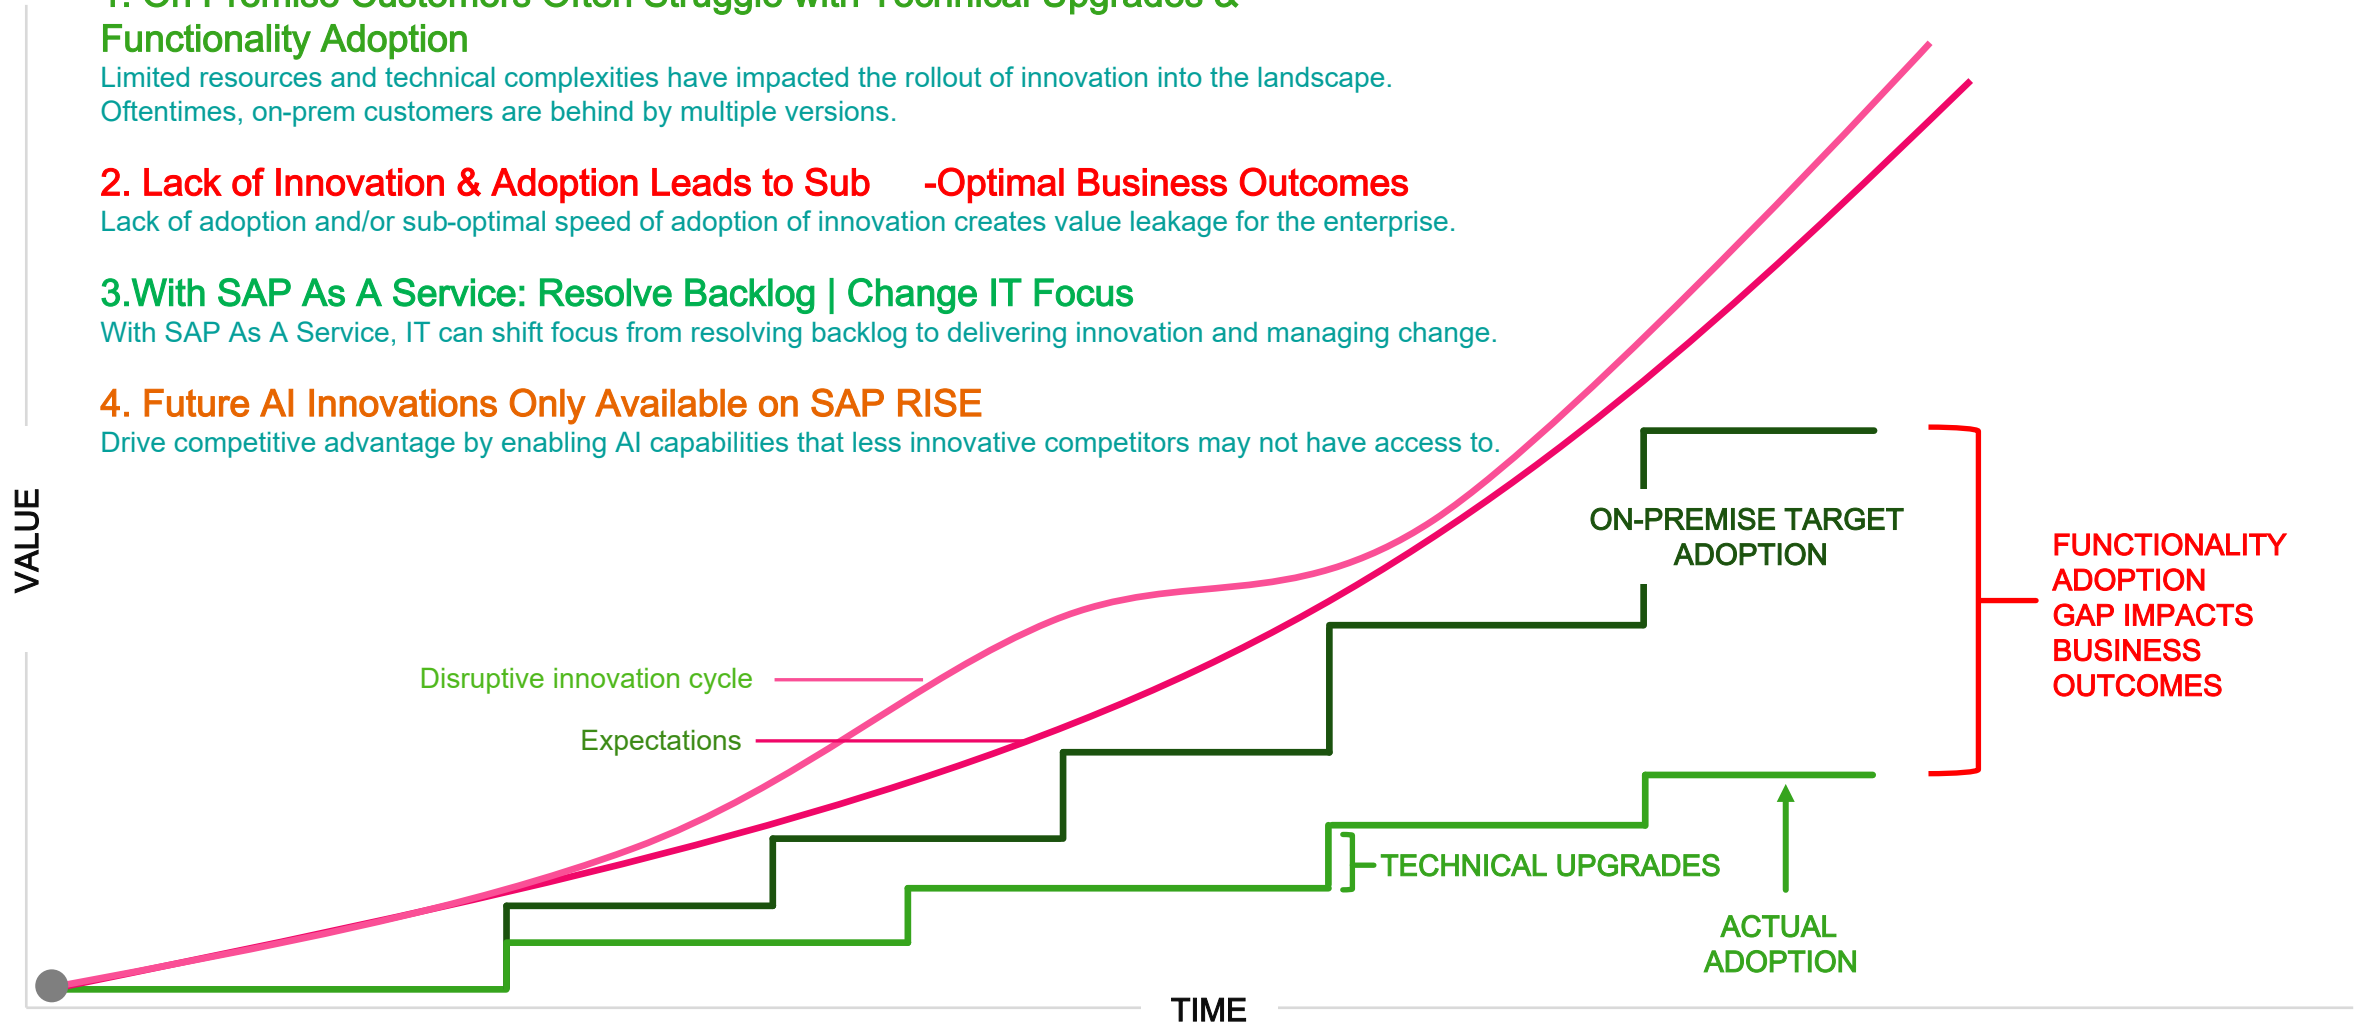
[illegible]
Functionality Adoption
Limited resources and technical complexities have impacted the rollout of innovation into the landscape. Oftentimes, on-prem customers are behind by multiple versions.

2. Lack of Innovation & Adoption Leads to Sub -Optimal Business Outcomes
Lack of adoption and/or sub-optimal speed of adoption of innovation creates value leakage for the enterprise.

3.With SAP As A Service: Resolve Backlog | Change IT Focus
With SAP As A Service, IT can shift focus from resolving backlog to delivering innovation and managing change.

4. Future AI Innovations Only Available on SAP RISE
Drive competitive advantage by enabling AI capabilities that less innovative competitors may not have access to.

VALUE

ON-PREMISE TARGET ADOPTION

FUNCTIONALITY ADOPTION GAP IMPACTS BUSINESS OUTCOMES

Disruptive innovation cycle

Expectations

TECHNICAL UPGRADES

ACTUAL ADOPTION

TIME